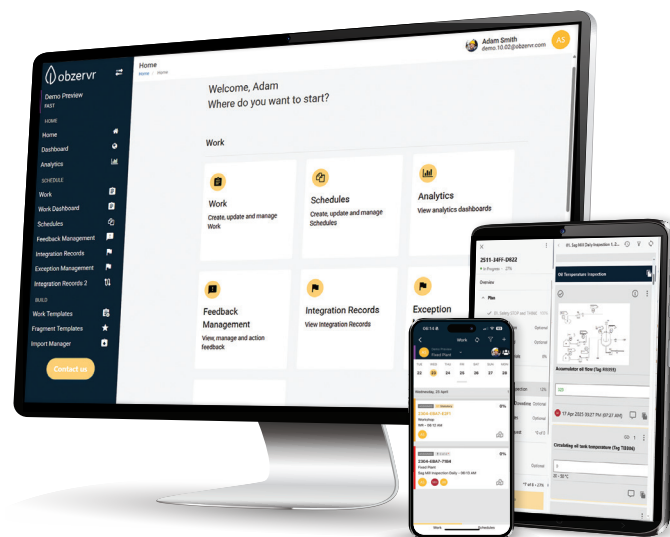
obzervr

Demo Preview
PAST

HOME
Home
Dashboard
Analytics

SCHEDULE
Work
Work Dashboard
Schedules
Feedback Management
Integration Records
Exception Management
Integration Records 2

BUILD
Work Templates
Fragment Templates
Import Manager

Contact us

Home
Home > Home

Adam Smith
demo.10.02@obzervr.com
AS

Welcome, Adam
Where do you want to start?

Work

Work
Create, update and manage Work

Schedules
Create, update and manage Schedules

Analytics
View analytics dashboards

Feedback Management
View, manage and action feedback

Integration Records
View Integration Records

Exception

2511-34FF-D622
In Progress 27%

Overview

Plan

Optional

Optional

Optional

OE Temperature Inspection

Accumulator oil flow (Tag 40055)

17 Apr 2025 09:27 PM

Circulating oil tank temperature (Tag T8006)

Work

Wednesday, 23 April

22 23 24 25 26 27 28

0%

0%

Work
Schedules